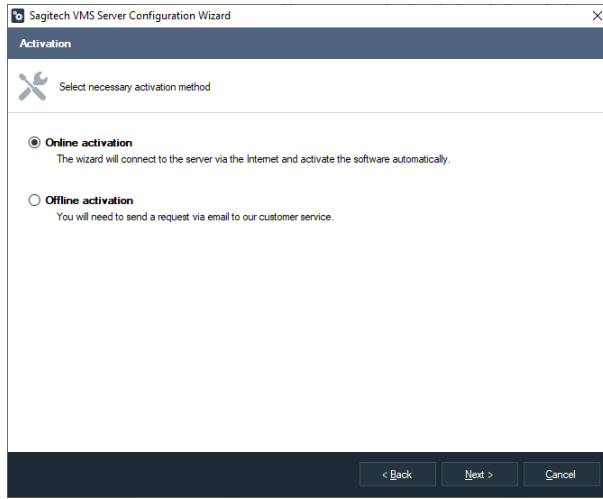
Sagitech VMS Server Configuration Wizard

Activation

Select necessary activation method

Online activation
The wizard will connect to the server via the Internet and activate the software automatically.

Offline activation
You will need to send a request via email to our customer service.

< Back

Next >

Cancel